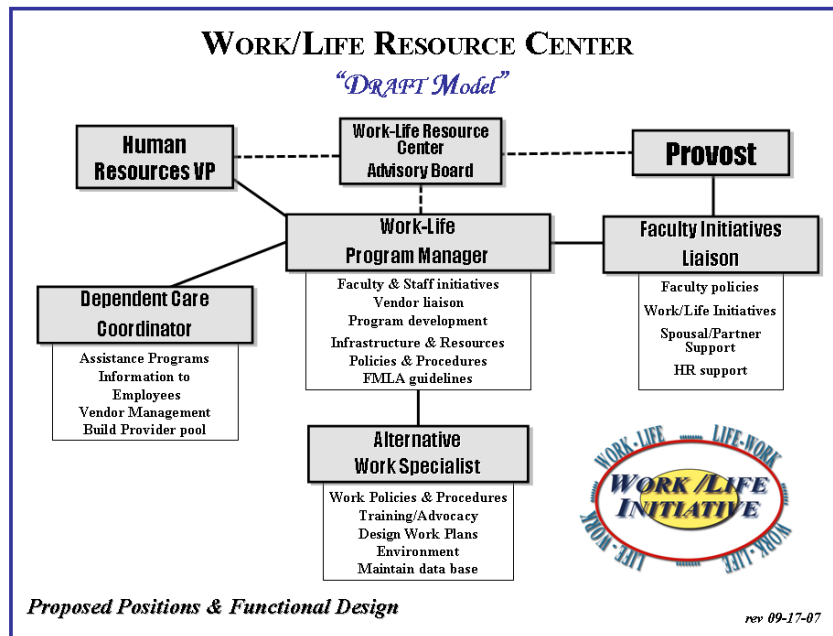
WORK/LIFE RESOURCE CENTER

"DRAFT Model"

Human Resources VP

Work-Life Resource Center Advisory Board

Provost

Work-Life Program Manager

Faculty & Staff initiatives
Vendor liaison
Program development
Infrastructure & Resources
Policies & Procedures
FMLA guidelines

Faculty Initiatives Liaison

Faculty policies
Work/Life Initiatives
Spousal/Partner Support
HR support

Dependent Care Coordinator

Assistance Programs
Information to Employees
Vendor Management
Build Provider pool

Alternative Work Specialist

Work Policies & Procedures
Training/Advocacy
Design Work Plans
Environment
Maintain data base

WORK-LIFE LIFE-WORK WORK/LIFE INITIATIVE WORK-LIFE LIFE-WORK

Proposed Positions & Functional Design

rev 09-17-07